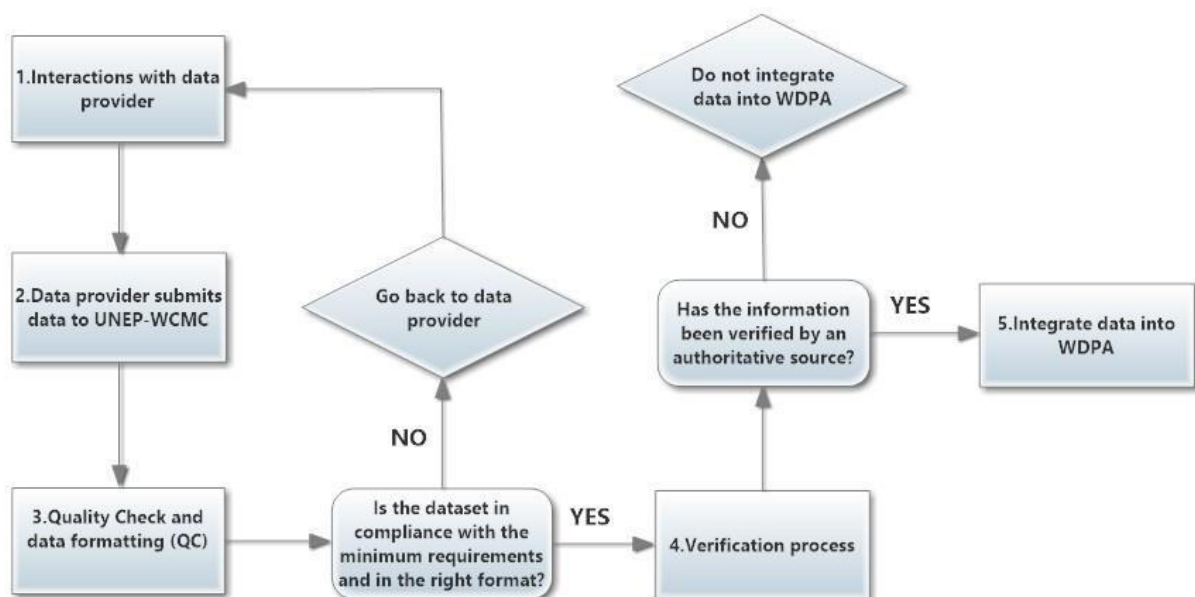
1.Interactions with data provider

2.Data provider submits data to UNEP-WCMC

3.Quality Check and data formatting (QC)

Go back to data provider

NO

Is the dataset in compliance with the minimum requirements and in the right format?

YES

4.Verification process

Do not integrate data into WDPA

NO

Has the information been verified by an authoritative source?

YES

5.Integrate data into WDPA